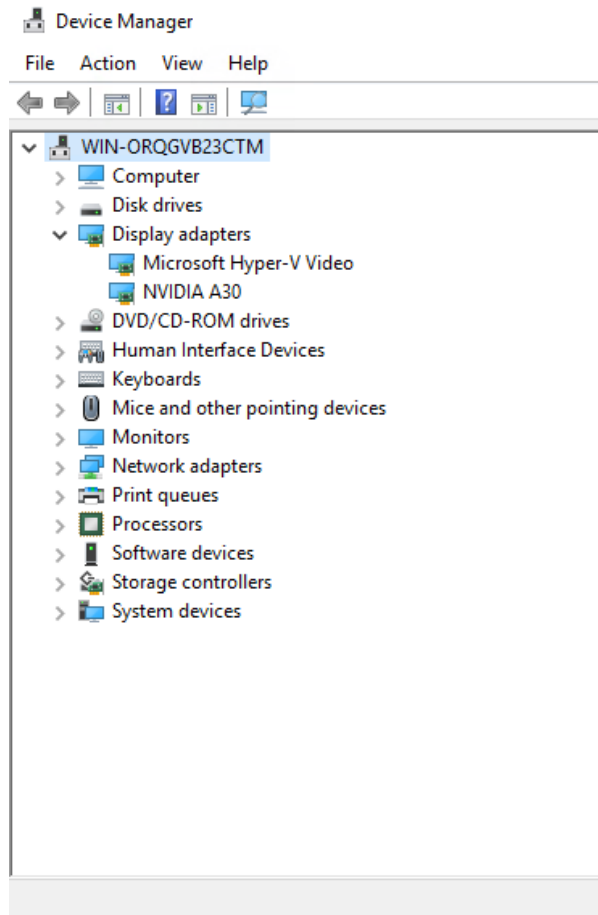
Device Manager

File Action View Help

WIN-ORQGVB23CTM
Computer
Disk drives
Display adapters
Microsoft Hyper-V Video
NVIDIA A30
DVD/CD-ROM drives
Human Interface Devices
Keyboards
Mice and other pointing devices
Monitors
Network adapters
Print queues
Processors
Software devices
Storage controllers
System devices